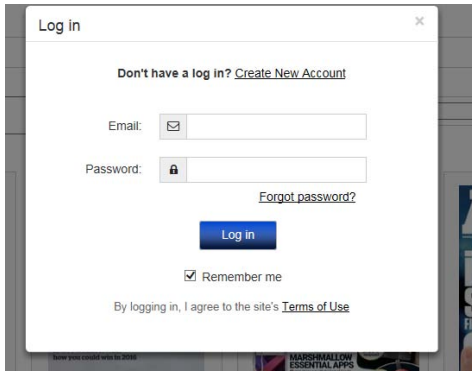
Log in

×

Don't have a log in? Create New Account

Email:

Password:

Forgot password?

Log in

Remember me

By logging in, I agree to the site's Terms of Use

how you could win in 2016

MARSHMALLOW ESSENTIAL APPS